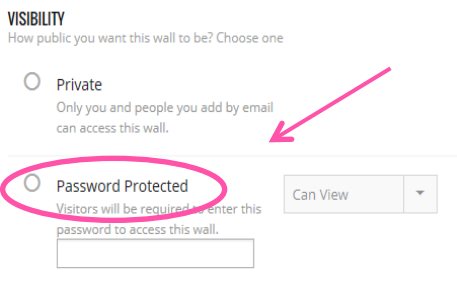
VISIBILITY
How public you want this wall to be? Choose one

Private
Only you and people you add by email can access this wall.

Password Protected
Visitors will be required to enter this password to access this wall.

Can View